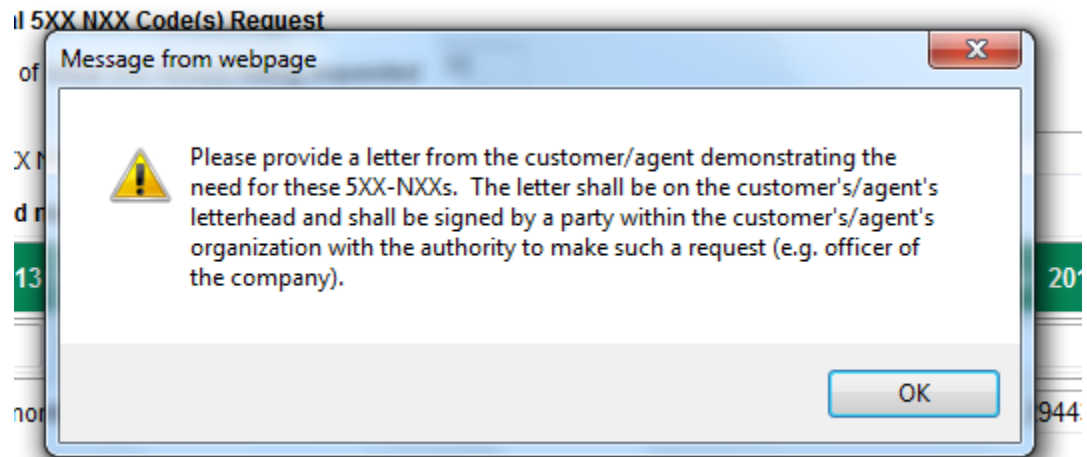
l 5XX NXX Code(s) Request

of

X N

d r

13

20

Message from webpage

Please provide a letter from the customer/agent demonstrating the need for these 5XX-NXXs. The letter shall be on the customer's/agent's letterhead and shall be signed by a party within the customer's/agent's organization with the authority to make such a request (e.g. officer of the company).

OK

nor

944